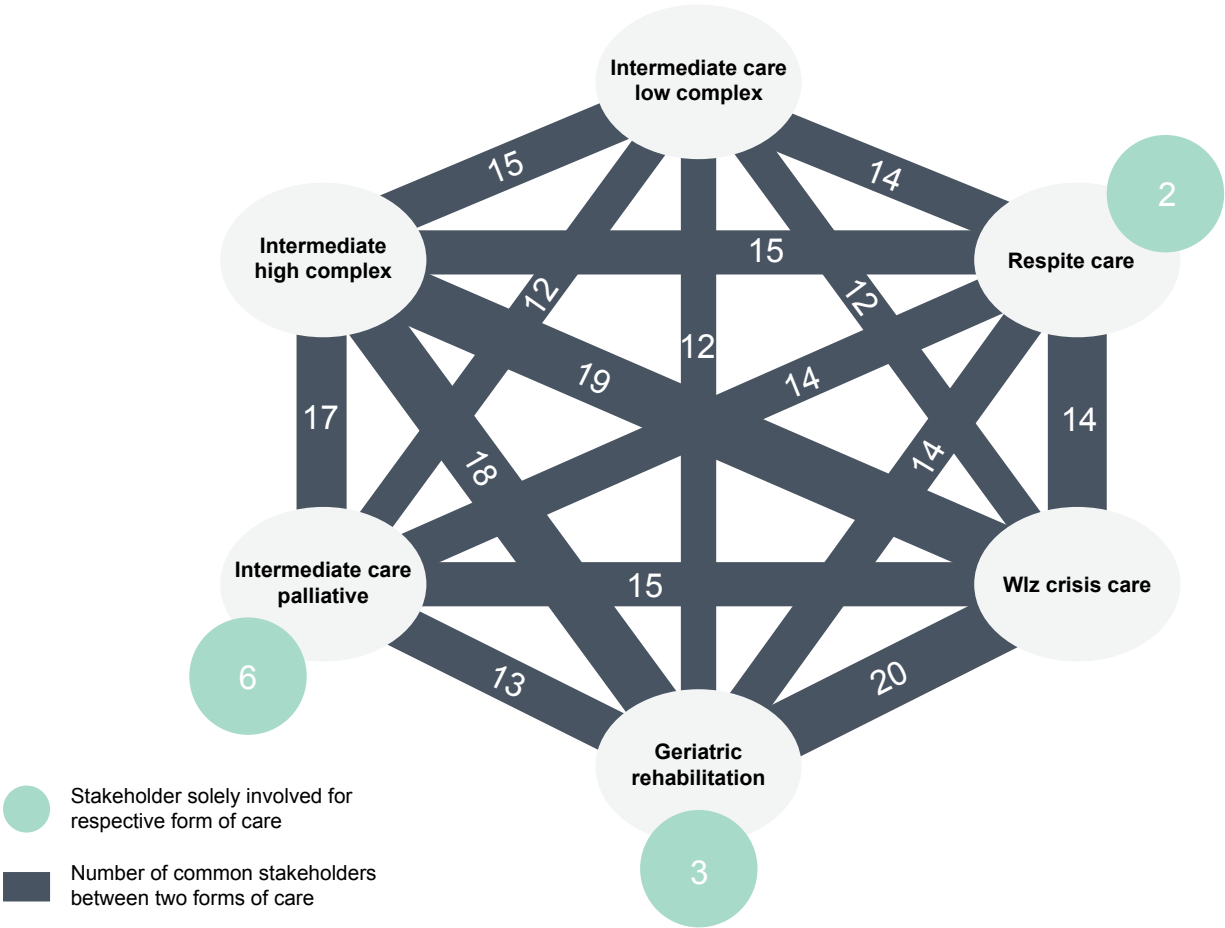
Intermediate care low complex

15

14

2

Intermediate high complex

15

Respite care

12

12

12

19

14

17

14

18

14

Intermediate care palliative

15

Wlz crisis care

6

13

20

Geriatric rehabilitation

3

Stakeholder solely involved for respective form of care

Number of common stakeholders between two forms of care